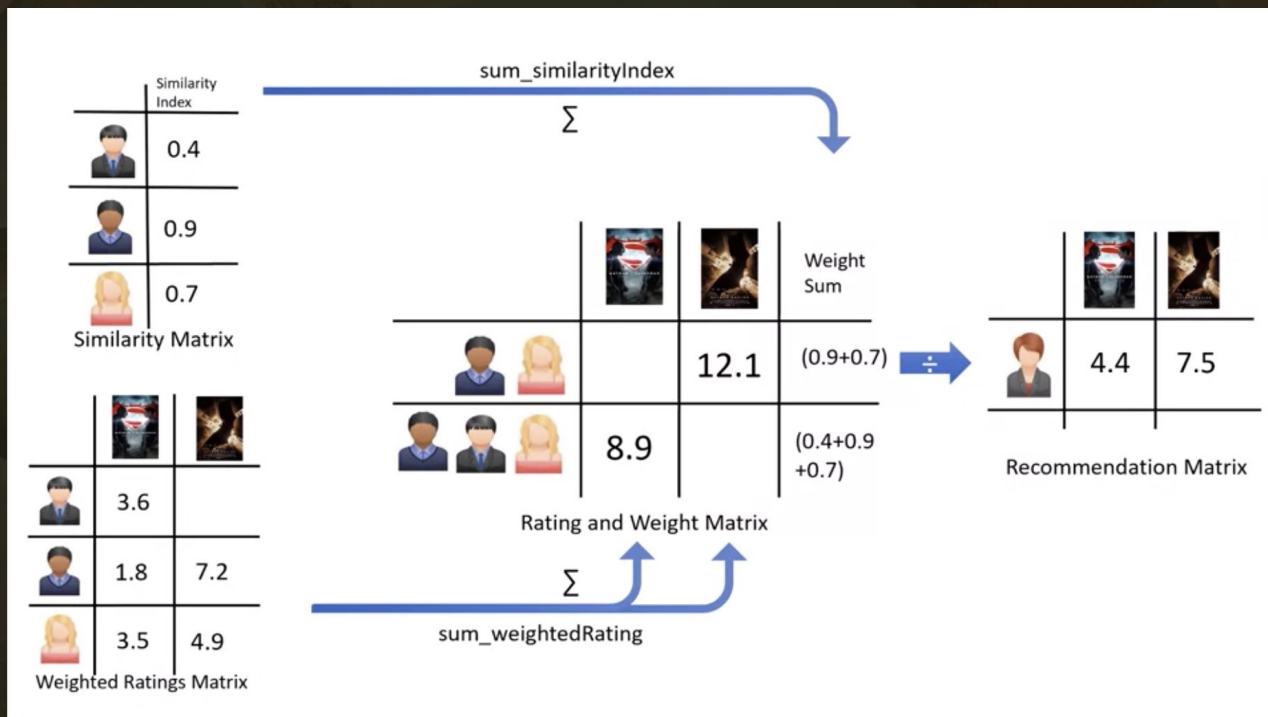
sum_similarityIndex

$\Sigma$

| | Similarity Index |
|---|---|
| | 0.4 |
| | 0.9 |
| | 0.7 |

Similarity Matrix

| | | | Weight Sum |
|---|---|---|---|
| | | 12.1 | (0.9+0.7) |
| | 8.9 | | (0.4+0.9 +0.7) |

Rating and Weight Matrix

÷

| | | |
|---|---|---|
| | 4.4 | 7.5 |

Recommendation Matrix

| | | |
|---|---|---|
| | 3.6 | |
| | 1.8 | 7.2 |
| | 3.5 | 4.9 |

Weighted Ratings Matrix

$\Sigma$

sum_weightedRating